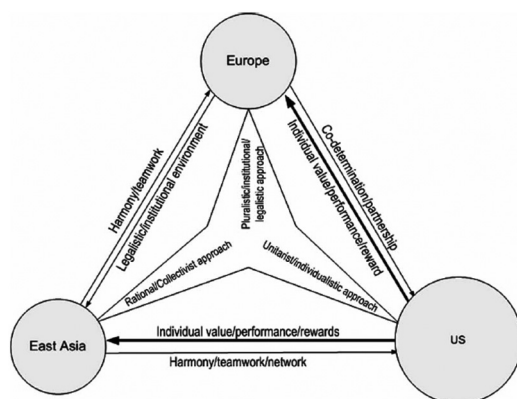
Europe

Harmony/teamwork

Legalistic/institutional environment

Pluralistic/institutional/legalistic approach

Co-determination/partnership

Individual value/performance/reward

Rational/Collectivist approach

Unitarist/individualistic approach

East Asia

Individual value/performance/rewards

Harmony/teamwork/network

US